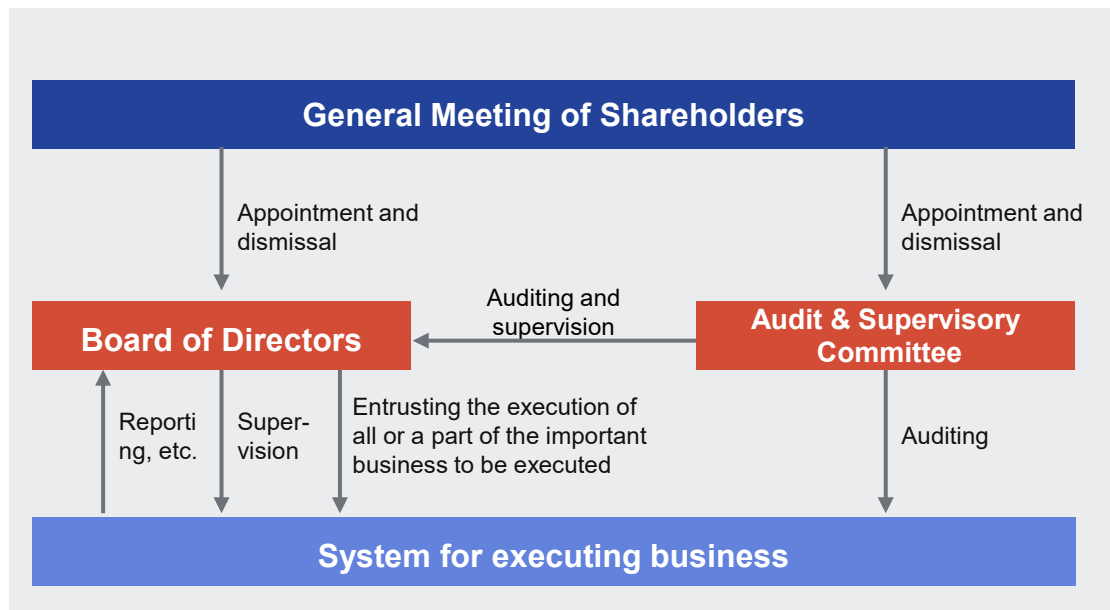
General Meeting of Shareholders

Appointment and dismissal

Appointment and dismissal

Auditing and supervision

Board of Directors

Audit & Supervisory Committee

Reporting, etc.

Supervision

Entrusting the execution of all or a part of the important business to be executed

Auditing

System for executing business